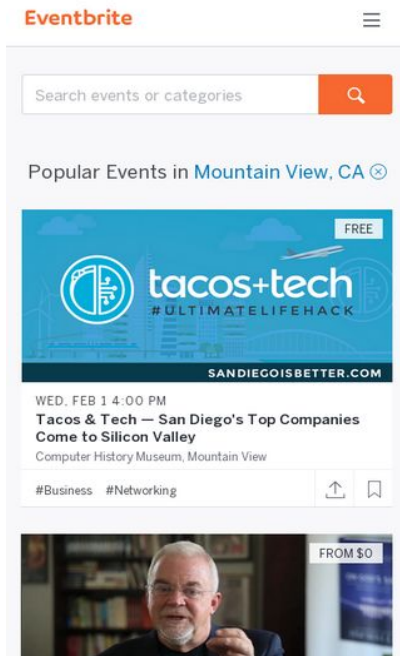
Eventbrite

Search events or categories

Popular Events in Mountain View, CA ⊗

FREE

tacos+tech
#ULTIMATELIFEHACK

SANDIEGOISBETTER.COM

WED, FEB 1 4:00 PM
Tacos & Tech — San Diego's Top Companies Come to Silicon Valley
Computer History Museum, Mountain View

#Business #Networking

FROM $0